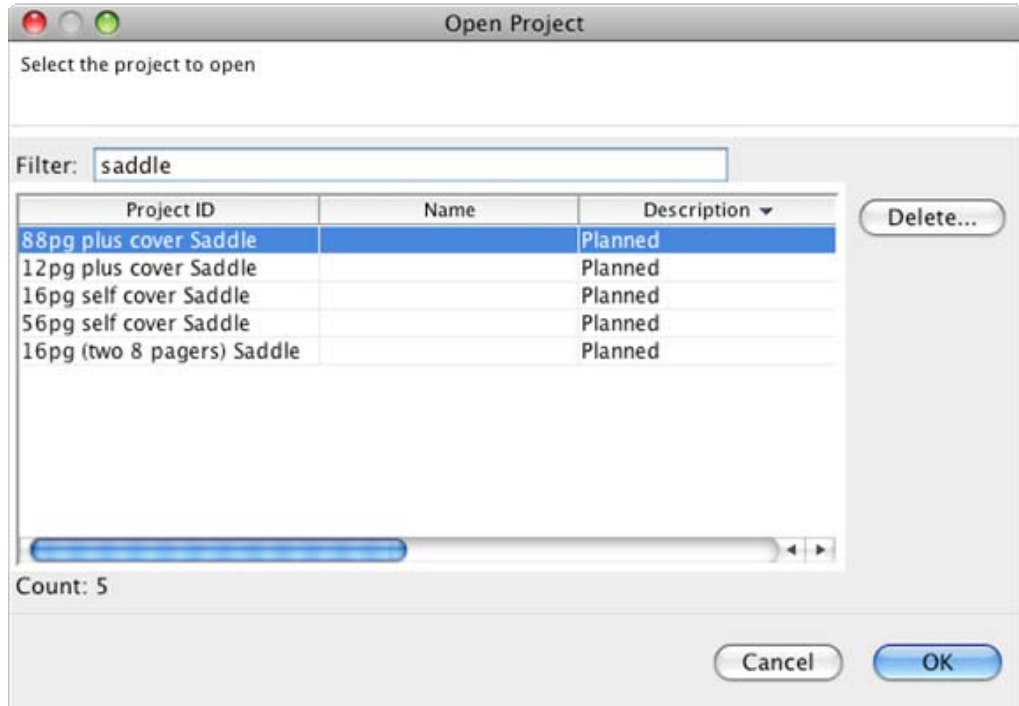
Open Project

Select the project to open

Filter: saddle

| Project ID | Name | Description |
|---|---|---|
| 88pg plus cover Saddle | | Planned |
| 12pg plus cover Saddle | | Planned |
| 16pg self cover Saddle | | Planned |
| 56pg self cover Saddle | | Planned |
| 16pg (two 8 pagers) Saddle | | Planned |

Delete...

Count: 5

Cancel

OK